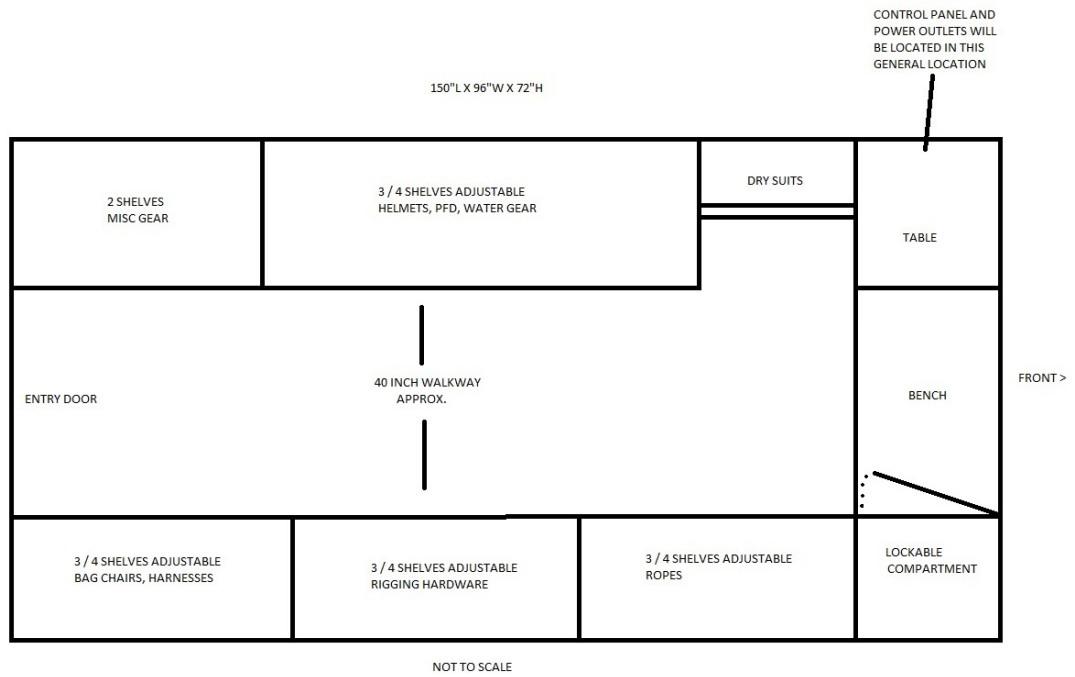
CONTROL PANEL AND POWER OUTLETS WILL BE LOCATED IN THIS GENERAL LOCATION

150"L X 96"W X 72"H

2 SHELVES
MISC GEAR

3 / 4 SHELVES ADJUSTABLE
HELMETS, PFD, WATER GEAR

DRY SUITS

TABLE

ENTRY DOOR

40 INCH WALKWAY
APPROX.

BENCH

FRONT >

3 / 4 SHELVES ADJUSTABLE
BAG CHAIRS, HARNESSES

3 / 4 SHELVES ADJUSTABLE
RIGGING HARDWARE

3 / 4 SHELVES ADJUSTABLE
ROPES

LOCKABLE
COMPARTMENT

NOT TO SCALE